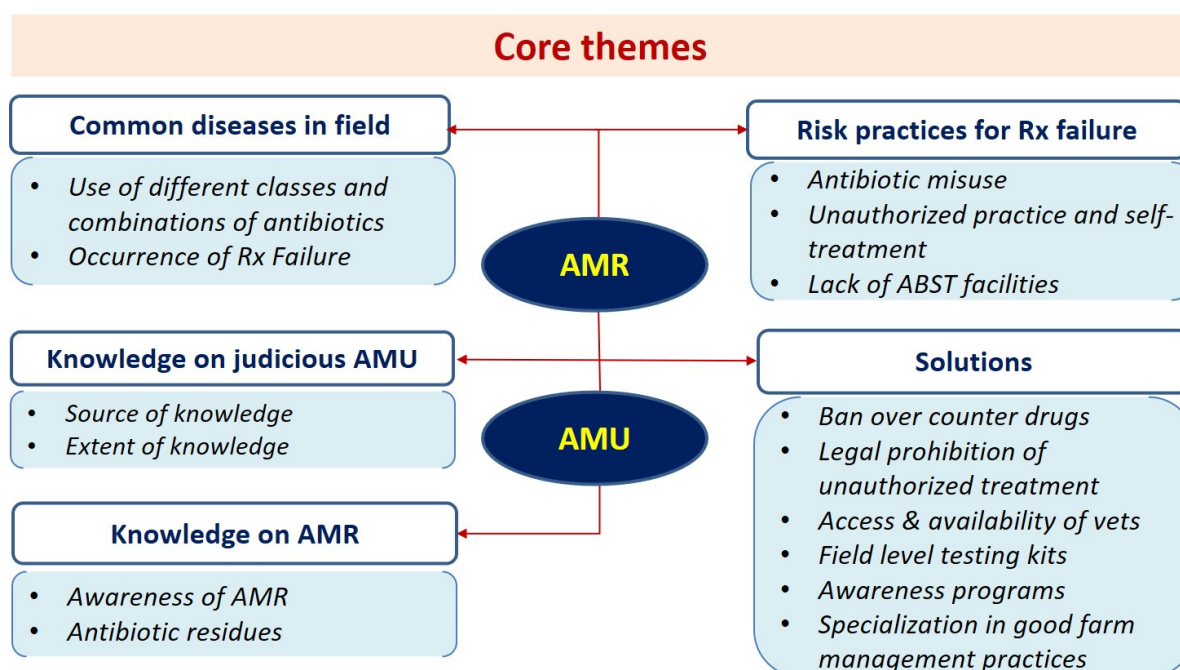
Core themes

Common diseases in field

- Use of different classes and combinations of antibiotics
- Occurrence of Rx Failure

Risk practices for Rx failure

- Antibiotic misuse
- Unauthorized practice and self-treatment
- Lack of ABST facilities

AMR

Knowledge on judicious AMU

- Source of knowledge
- Extent of knowledge

Solutions

- Ban over counter drugs
- Legal prohibition of unauthorized treatment
- Access & availability of vets
- Field level testing kits
- Awareness programs
- Specialization in good farm management practices

AMU

Knowledge on AMR

- Awareness of AMR
- Antibiotic residues